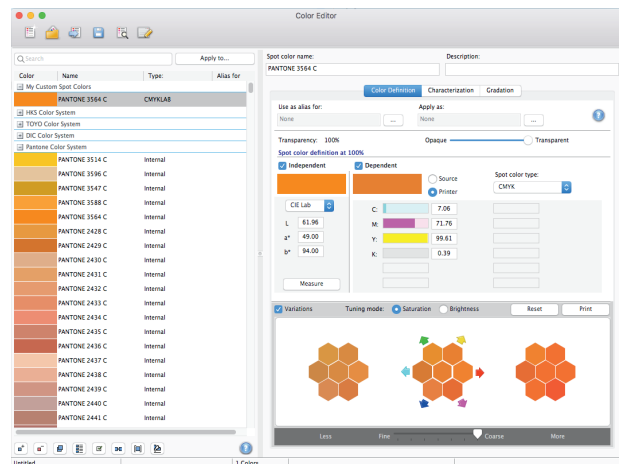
Color Editor

Search

Apply to...

| Color | Name | Type: | Alias for |
|---|---|---|---|
| My Custom Spot Colors | | | |
| | PANTONE 3564 C | CMYKLAB | |
| HKS Color System | | | |
| TOYO Color System | | | |
| DIC Color System | | | |
| Pantone Color System | | | |
| | PANTONE 3514 C | Internal | |
| | PANTONE 3596 C | Internal | |
| | PANTONE 3547 C | Internal | |
| | PANTONE 3588 C | Internal | |
| | PANTONE 3564 C | Internal | |
| | PANTONE 2428 C | Internal | |
| | PANTONE 2429 C | Internal | |
| | PANTONE 2430 C | Internal | |
| | PANTONE 2431 C | Internal | |
| | PANTONE 2432 C | Internal | |
| | PANTONE 2433 C | Internal | |
| | PANTONE 2434 C | Internal | |
| | PANTONE 2435 C | Internal | |
| | PANTONE 2436 C | Internal | |
| | PANTONE 2437 C | Internal | |
| | PANTONE 2438 C | Internal | |
| | PANTONE 2439 C | Internal | |
| | PANTONE 2440 C | Internal | |
| | PANTONE 2441 C | Internal | |

Spot color name:
PANTONE 3564 C
Description:

Color Definition | Characterization | Gradation

Use as alias for:
None
...
Apply as:
None
...

Transparency: 100%
Opaque
Transparent

Spot color definition at 100%

Independent
Dependent
Source
Printer
Spot color type:
CMYK

CIE Lab
L 61.96
a* 49.00
b* 94.00
Measure

C: 7.06
M: 71.76
Y: 99.61
K: 0.39

Variations
Tuning mode:
Saturation
Brightness
Reset
Print

Less
Fine
Coarse
More

Untitled
1 Colors